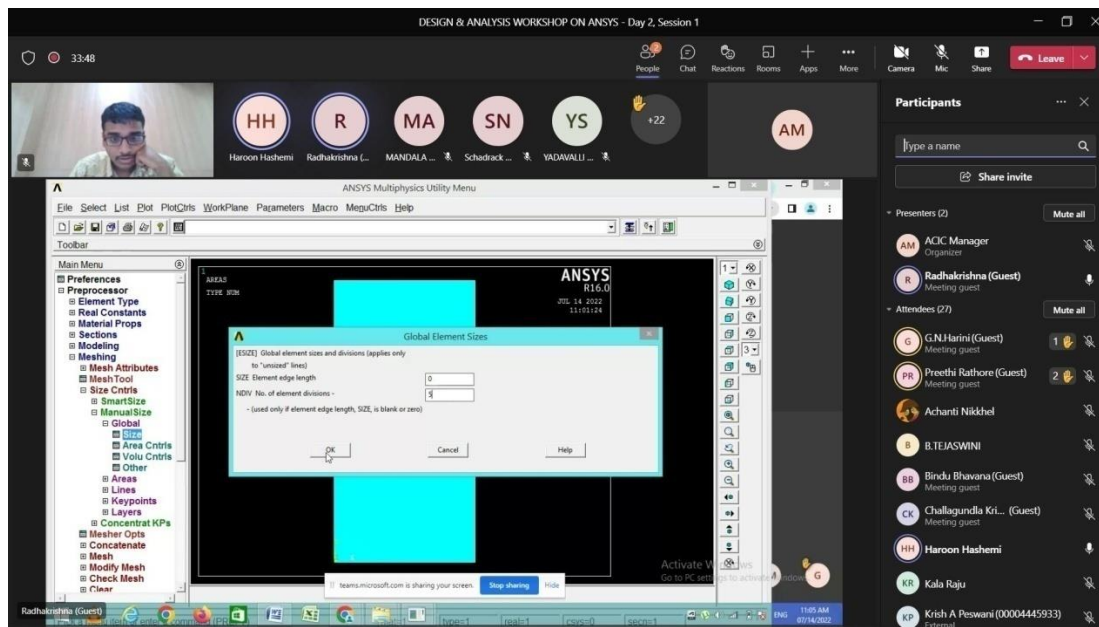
DESIGN & ANALYSIS WORKSHOP ON ANSYS - Day 2, Session 1

33:48

People Chat Reactions Rooms Apps More Camera Mic Share Leave

HH Haroon Hashemi
R Radhakrishna (...
MA MANDALA ...
SN Schadrack ...
YS YADAVALLI ...
+22
AM

Participants

Type a name

Share invite

Presenters (2) Mute all

AM ACIC Manager
Organizer

R Radhakrishna (Guest)
Meeting guest

Attendees (27) Mute all

G G.N.Harini (Guest)
Meeting guest
1

PR Preethi Rathore (Guest)
Meeting guest
2

Achanti Nikkhel

B B.TEJASWINI

BB Bindu Bhavana (Guest)
Meeting guest

CK Challagundla Kri... (Guest)
Meeting guest

HH Haroon Hashemi

KR Kala Raju

KP Krish A Peswani (00004445933)
External

ANSYS Multiphysics Utility Menu

File Select List Plot PlotCtrls WorkPlane Parameters Macro MenuCtrls Help

Toolbar

Main Menu
Preferences
Preprocessor
Element Type
Real Constants
Material Props
Sections
Modeling
Meshing
Mesh Attributes
MeshTool
Size Cntrls
SmartSize
ManualSize
Global
Size
Area Cntrls
Volu Cntrls
Other
Areas
Lines
Keypoints
Layers
Concentrat KPs
Mesher Opts
Concatenate
Mesh
Modify Mesh
Check Mesh
Clear

1
AREAS
TYPE NUM

ANSYS
R16.0
JUL 14 2022
11:01:24

Global Element Sizes

[ESIZE] Global element sizes and divisions (applies only to "unsized" lines)
SIZE Element edge length 0
NDIV No. of element divisions - 5
- (used only if element edge length, SIZE, is blank or zero)

OK Cancel Help

teams.microsoft.com is sharing your screen. Stop sharing Hide

Activate Windows
Go to PC settings to activate Windows

G

type=1 real=1 csys=0 secn=1

Radhakrishna (Guest)

ENG 11:05 AM 07/14/2022